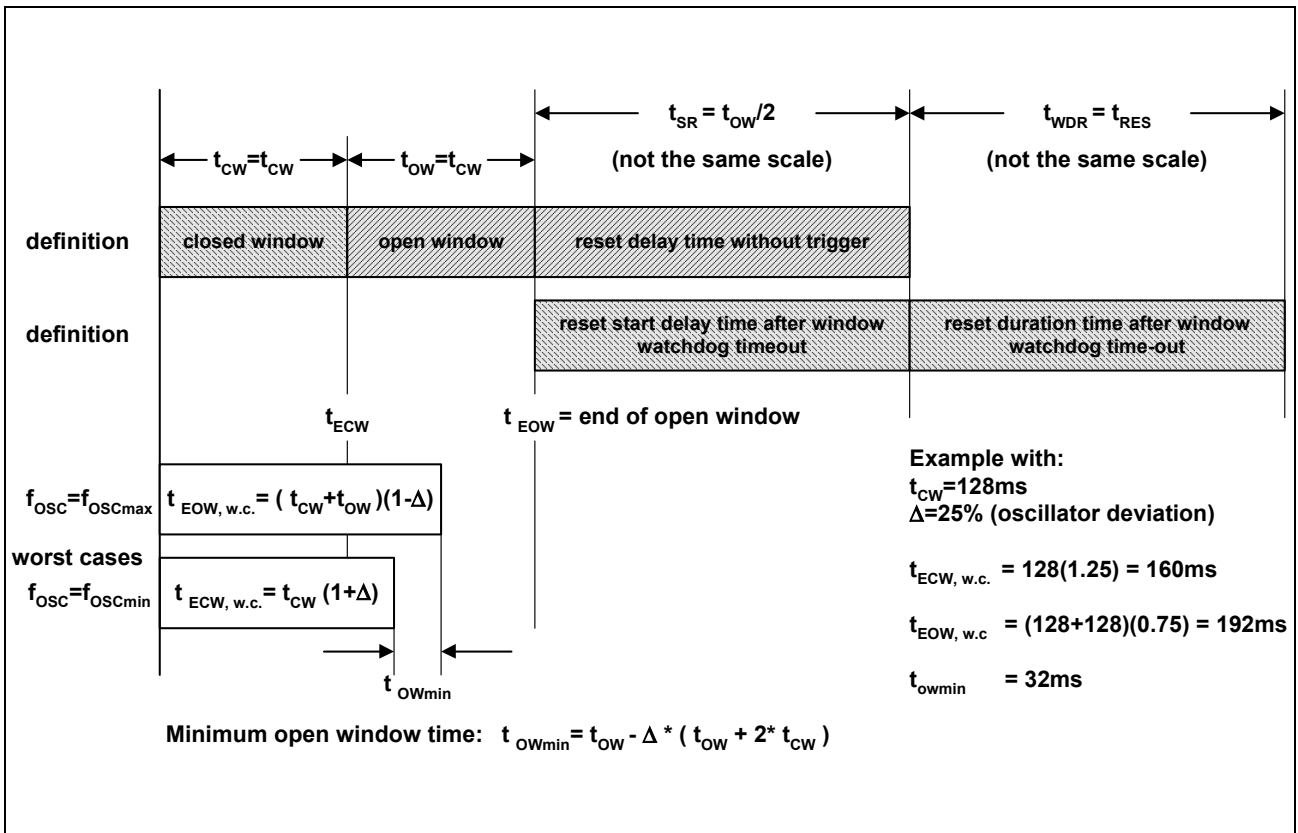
$t_{CW}=t_{CW}$

$t_{OW}=t_{CW}$

$t_{SR} = t_{OW}/2$

(not the same scale)

$t_{WDR} = t_{RES}$

(not the same scale)

definition

closed window

open window

reset delay time without trigger

definition

reset start delay time after window watchdog timeout

reset duration time after window watchdog time-out

$t_{ECW}$

$t_{EOW}$ = end of open window

$f_{OSC}=f_{OSCmax}$

$t_{EOW, w.c.} = (t_{CW}+t_{OW})(1-\Delta)$

worst cases

$f_{OSC}=f_{OSCmin}$

$t_{ECW, w.c.} = t_{CW}(1+\Delta)$

$t_{OWmin}$

Example with:
$t_{CW}$=128ms
$\Delta$=25% (oscillator deviation)

$t_{ECW, w.c.}$ = 128(1.25) = 160ms

$t_{EOW, w.c}$ = (128+128)(0.75) = 192ms

$t_{owmin}$ = 32ms

Minimum open window time: $t_{OWmin} = t_{OW} - \Delta * (t_{OW} + 2* t_{CW})$